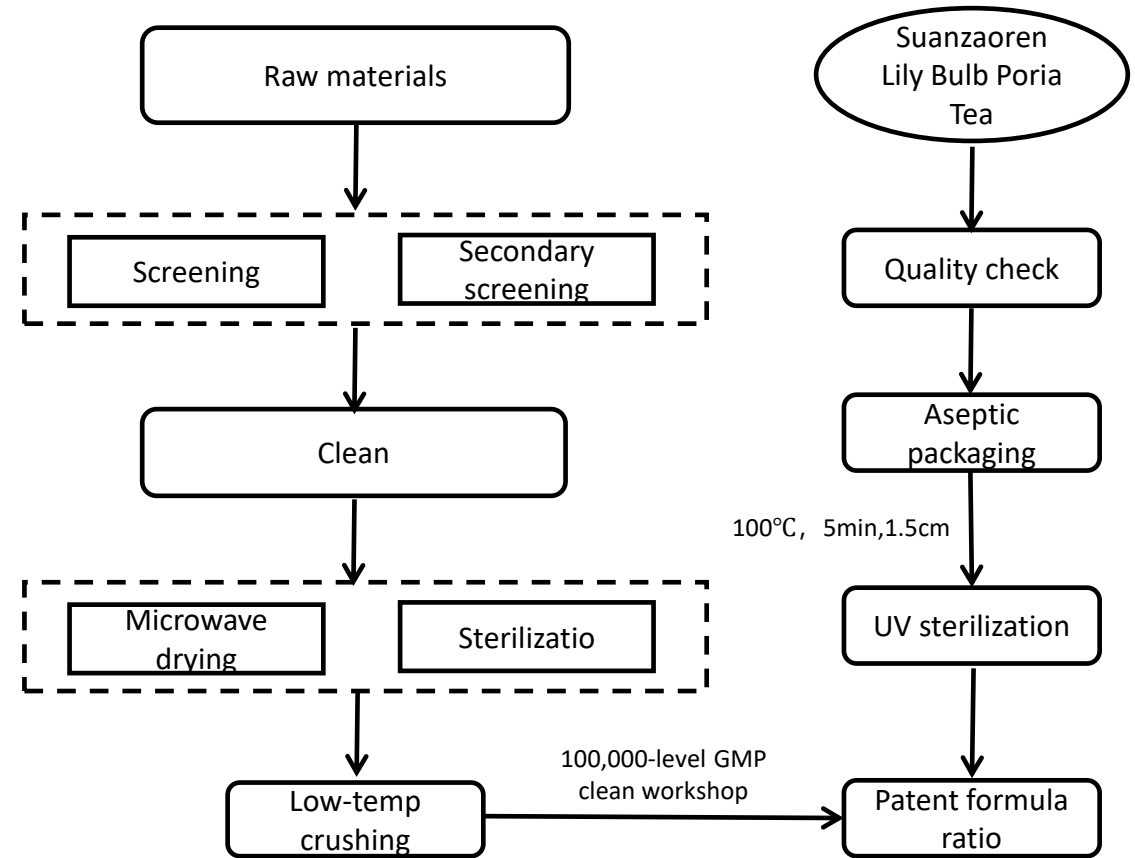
Raw materials

Screening

Secondary screening

Clean

Microwave drying

Sterilizatio

Low-temp crushing

100,000-level GMP clean workshop

Suanzaoren Lily Bulb Poria Tea

Quality check

Aseptic packaging

100℃，5min,1.5cm

UV sterilization

Patent formula ratio